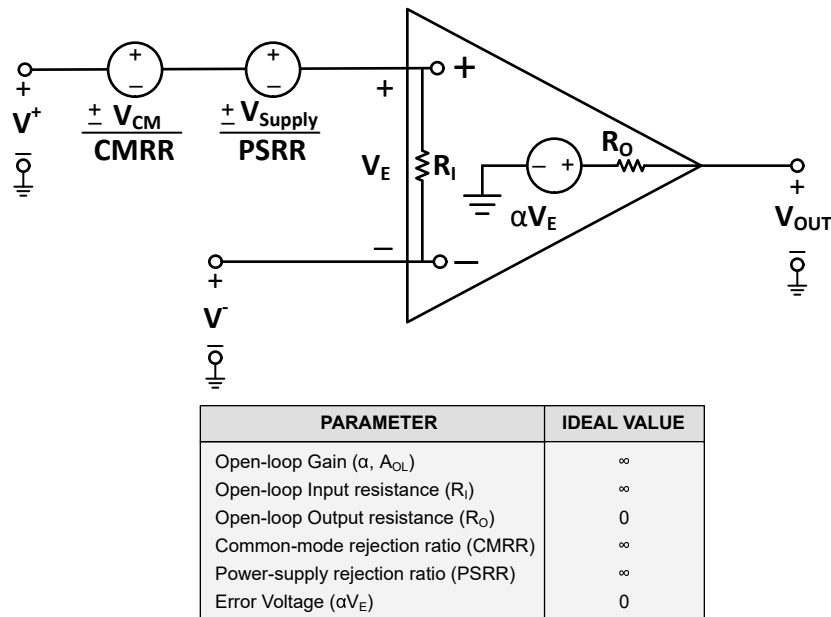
+ – + – + + $V^+$ $\frac{\pm V_{CM}}{CMRR}$ $\frac{\pm V_{Supply}}{PSRR}$ + $V_E$ $R_I$ – + $R_O$ $\alpha V_E$ + $V_{OUT}$ – – + $V^-$

| PARAMETER | IDEAL VALUE |
|---|---|
| Open-loop Gain (α, $A_{OL}$) | ∞ |
| Open-loop Input resistance ($R_I$) | ∞ |
| Open-loop Output resistance ($R_O$) | 0 |
| Common-mode rejection ratio (CMRR) | ∞ |
| Power-supply rejection ratio (PSRR) | ∞ |
| Error Voltage ($\alpha V_E$) | 0 |